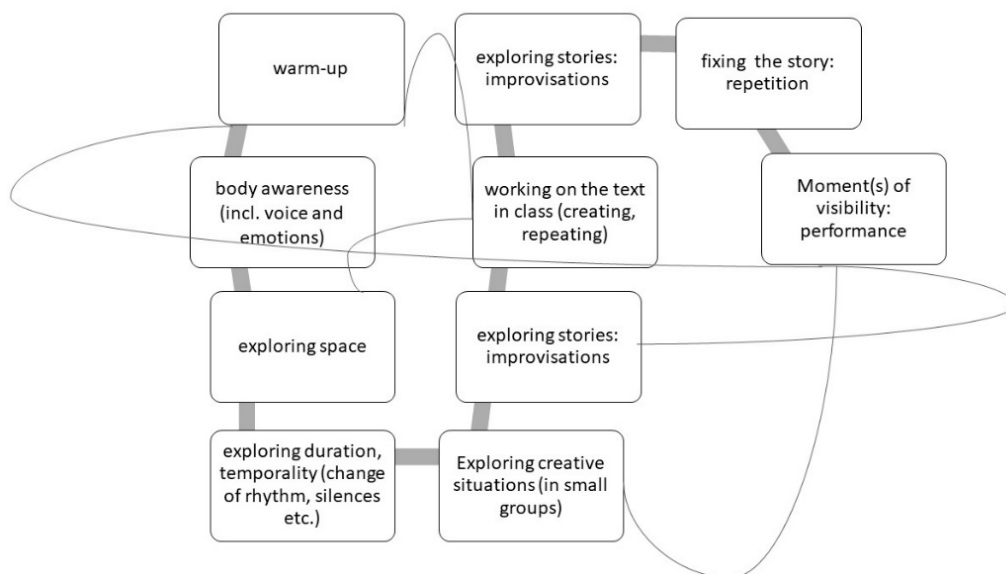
warm-up

body awareness (incl. voice and emotions)

exploring space

exploring duration, temporality (change of rhythm, silences etc.)

Exploring creative situations (in small groups)

exploring stories: improvisations

working on the text in class (creating, repeating)

exploring stories: improvisations

fixing the story: repetition

Moment(s) of visibility: performance